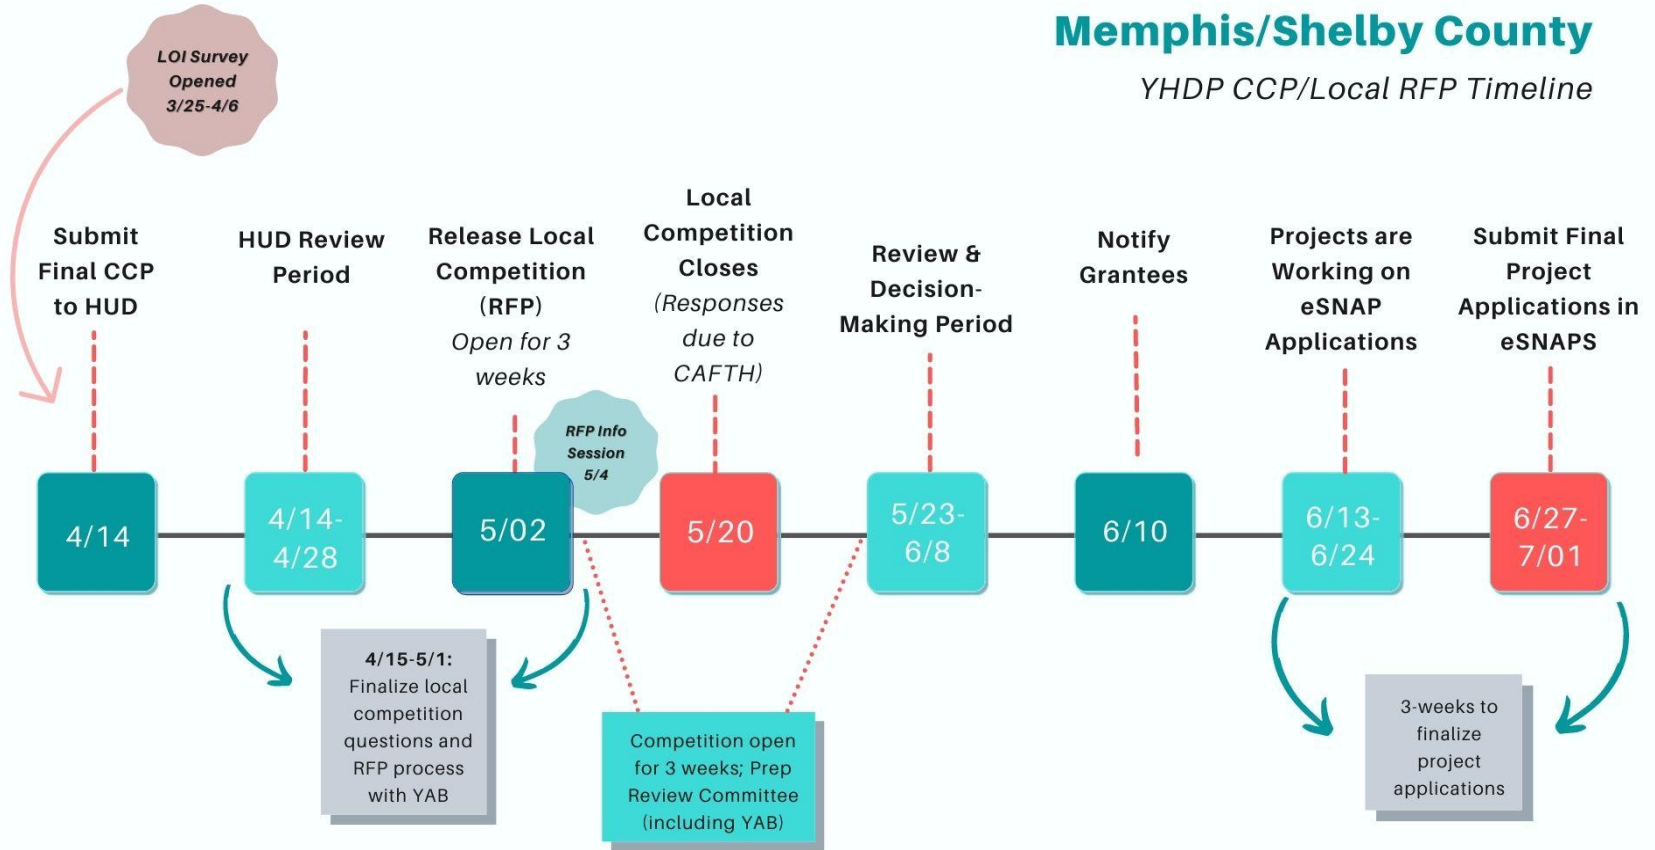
Memphis/Shelby County

YHDP CCP/Local RFP Timeline

LOI Survey Opened 3/25-4/6

Submit Final CCP to HUD

HUD Review Period

Release Local Competition (RFP) Open for 3 weeks

Local Competition Closes (Responses due to CAFTH)

Review & Decision-Making Period

Notify Grantees

Projects are Working on eSNAP Applications

Submit Final Project Applications in eSNAPS

RFP Info Session 5/4

4/14

4/14-4/28

5/02

5/20

5/23-6/8

6/10

6/13-6/24

6/27-7/01

4/15-5/1: Finalize local competition questions and RFP process with YAB

Competition open for 3 weeks; Prep Review Committee (including YAB)

3-weeks to finalize project applications